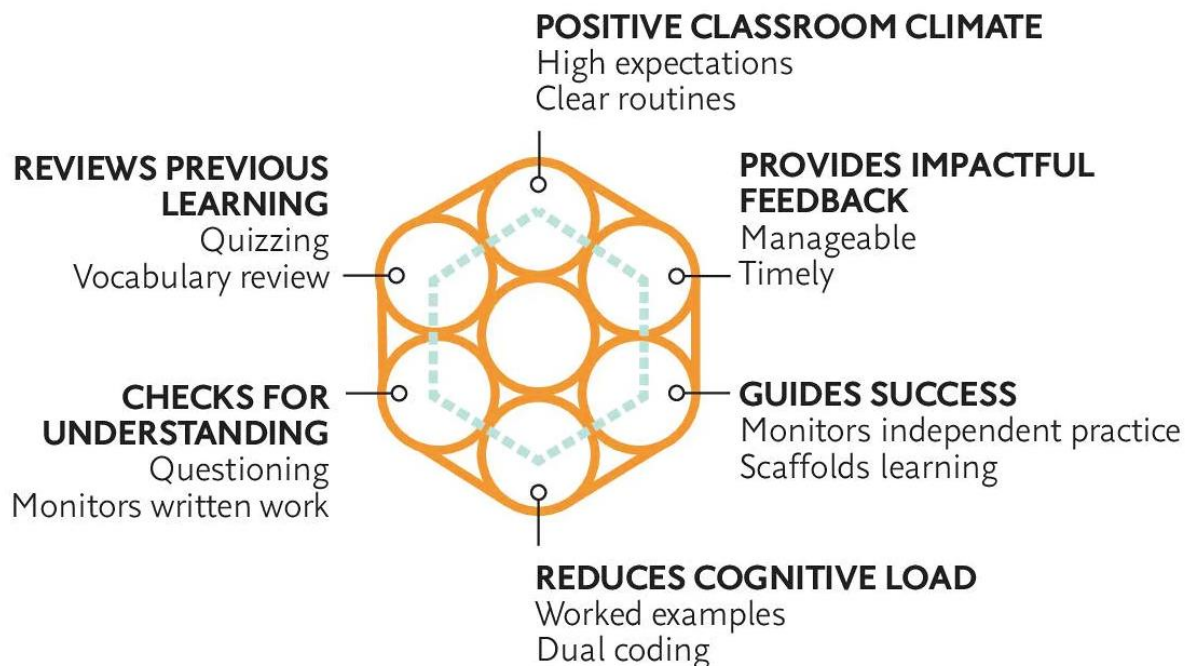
POSITIVE CLASSROOM CLIMATE
High expectations
Clear routines

REVIEWS PREVIOUS LEARNING
Quizzing
Vocabulary review

PROVIDES IMPACTFUL FEEDBACK
Manageable
Timely

CHECKS FOR UNDERSTANDING
Questioning
Monitors written work

GUIDES SUCCESS
Monitors independent practice
Scaffolds learning

REDUCES COGNITIVE LOAD
Worked examples
Dual coding